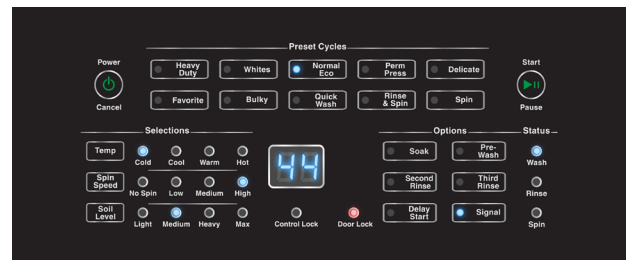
Power
Cancel

Preset Cycles

Heavy Duty
Whites
Normal Eco
Perm Press
Delicate
Favorite
Bulky
Quick Wash
Rinse & Spin
Spin

Start
Pause

Selections

Temp
Cold
Cool
Warm
Hot

Spin Speed
No Spin
Low
Medium
High

Soil Level
Light
Medium
Heavy
Max

44

Control Lock
Door Lock

Options

Soak
Pre-Wash
Second Rinse
Third Rinse
Delay Start
Signal

Status
Wash
Rinse
Spin